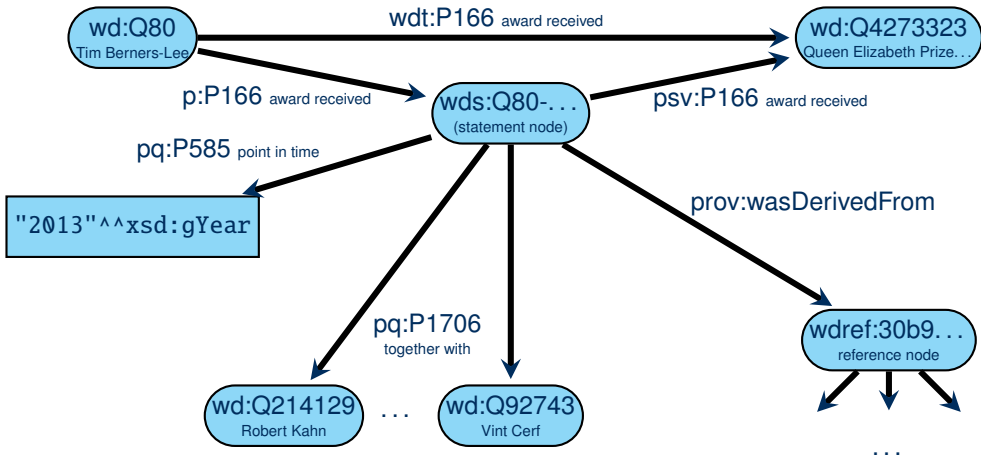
wd:Q80
Tim Berners-Lee

wdt:P166 award received

wd:Q4273323
Queen Elizabeth Prize...

p:P166 award received

wds:Q80-...
(statement node)

psv:P166 award received

pq:P585 point in time

"2013"^^xsd:gYear

prov:wasDerivedFrom

pq:P1706
together with

wdref:30b9...
reference node

wd:Q214129
Robert Kahn

...

wd:Q92743
Vint Cerf

...